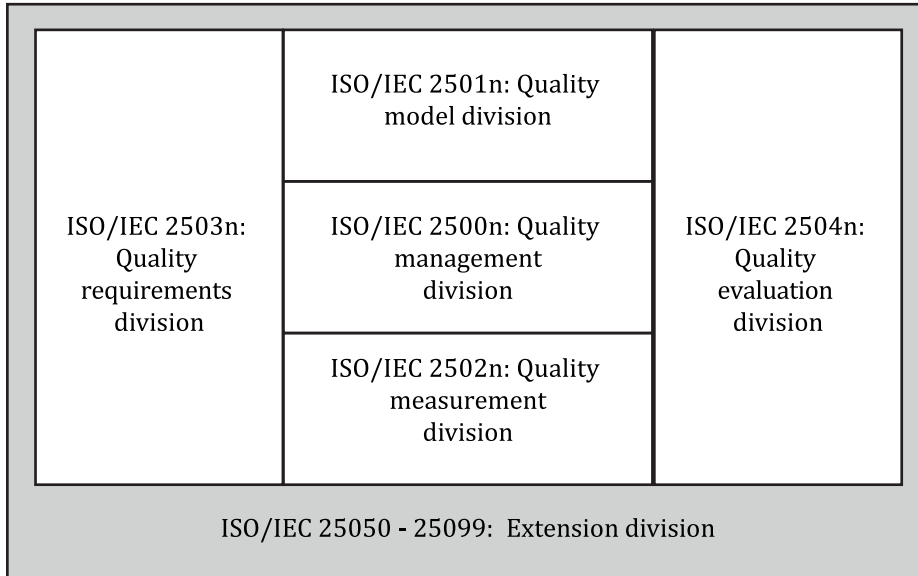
ISO/IEC 2503n: Quality requirements division

ISO/IEC 2501n: Quality model division

ISO/IEC 2500n: Quality management division

ISO/IEC 2502n: Quality measurement division

ISO/IEC 2504n: Quality evaluation division

ISO/IEC 25050 - 25099: Extension division